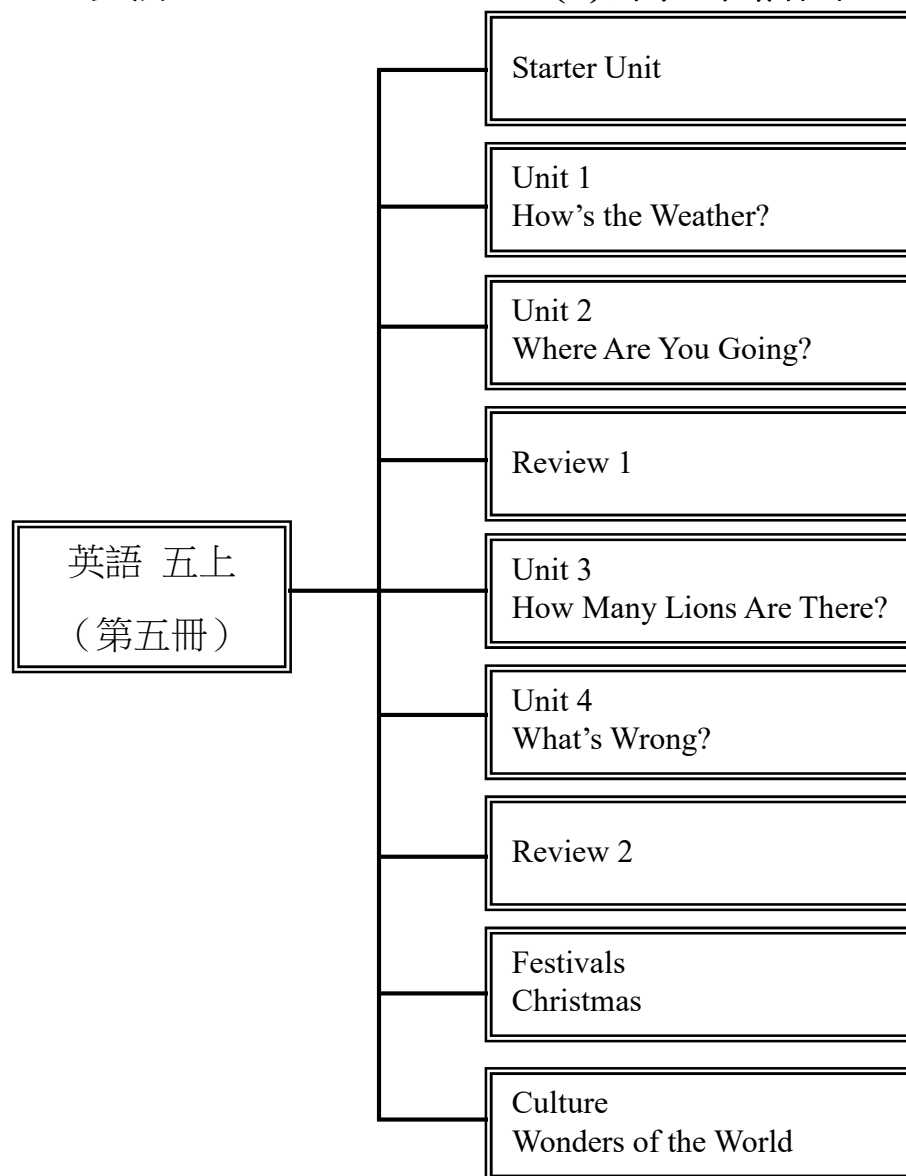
英語 五上
（第五冊）

Starter Unit

Unit 1
How's the Weather?

Unit 2
Where Are You Going?

Review 1

Unit 3
How Many Lions Are There?

Unit 4
What's Wrong?

Review 2

Festivals
Christmas

Culture
Wonders of the World